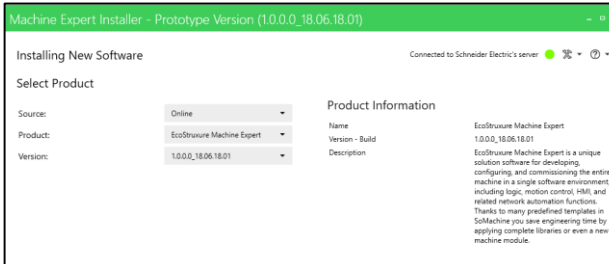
Machine Expert Installer - Prototype Version (1.0.0.0_18.06.18.01)

Installing New Software

Connected to Schneider Electric's server

Select Product

Source: Online

Product: EcoStruxure Machine Expert

Version: 1.0.0.0_18.06.18.01

Product Information

| Name | EcoStruxure Machine Expert |
|---|---|
| Version - Build | 1.0.0.0_18.06.18.01 |
| Description | EcoStruxure Machine Expert is a unique solution software for developing, configuring, and commissioning the entire machine in a single software environment, including logic, motion control, HMI, and related network automation functions. Thanks to many predefined templates in SoMachine you save engineering time by applying complete libraries or even a new machine module. |